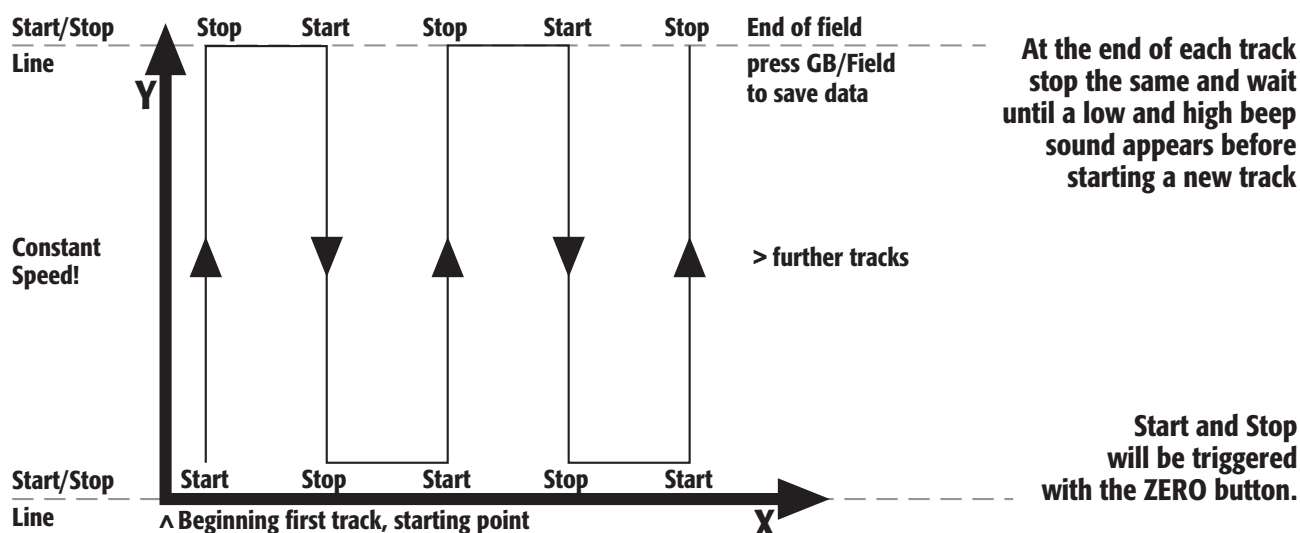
Start/Stop
Line

Stop Start Stop Start Stop

End of field
press GB/Field
to save data

At the end of each track stop the same and wait until a low and high beep sound appears before starting a new track

Y

Constant
Speed!

> further tracks

Start and Stop will be triggered with the ZERO button.

Start/Stop
Line

Start Stop Start Stop Start

^ Beginning first track, starting point

X